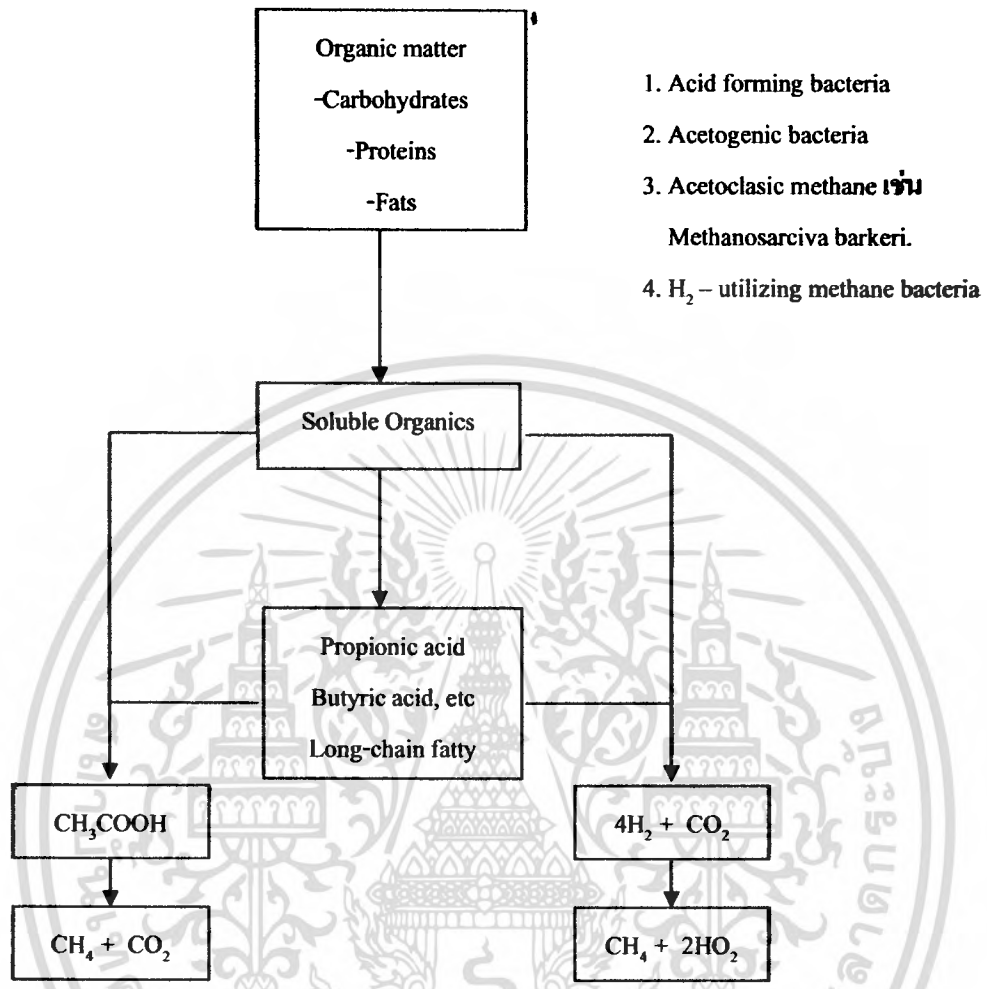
Organic matter
-Carbohydrates
-Proteins
-Fats

1. Acid forming bacteria
2. Acetogenic bacteria
3. Acetoclasic methane เช่น Methanosarciva barkeri.
4. $H_2$ – utilizing methane bacteria

Soluble Organics

Propionic acid
Butyric acid, etc
Long-chain fatty

$CH_3COOH$

$4H_2 + CO_2$

$CH_4 + CO_2$

$CH_4 + 2HO_2$